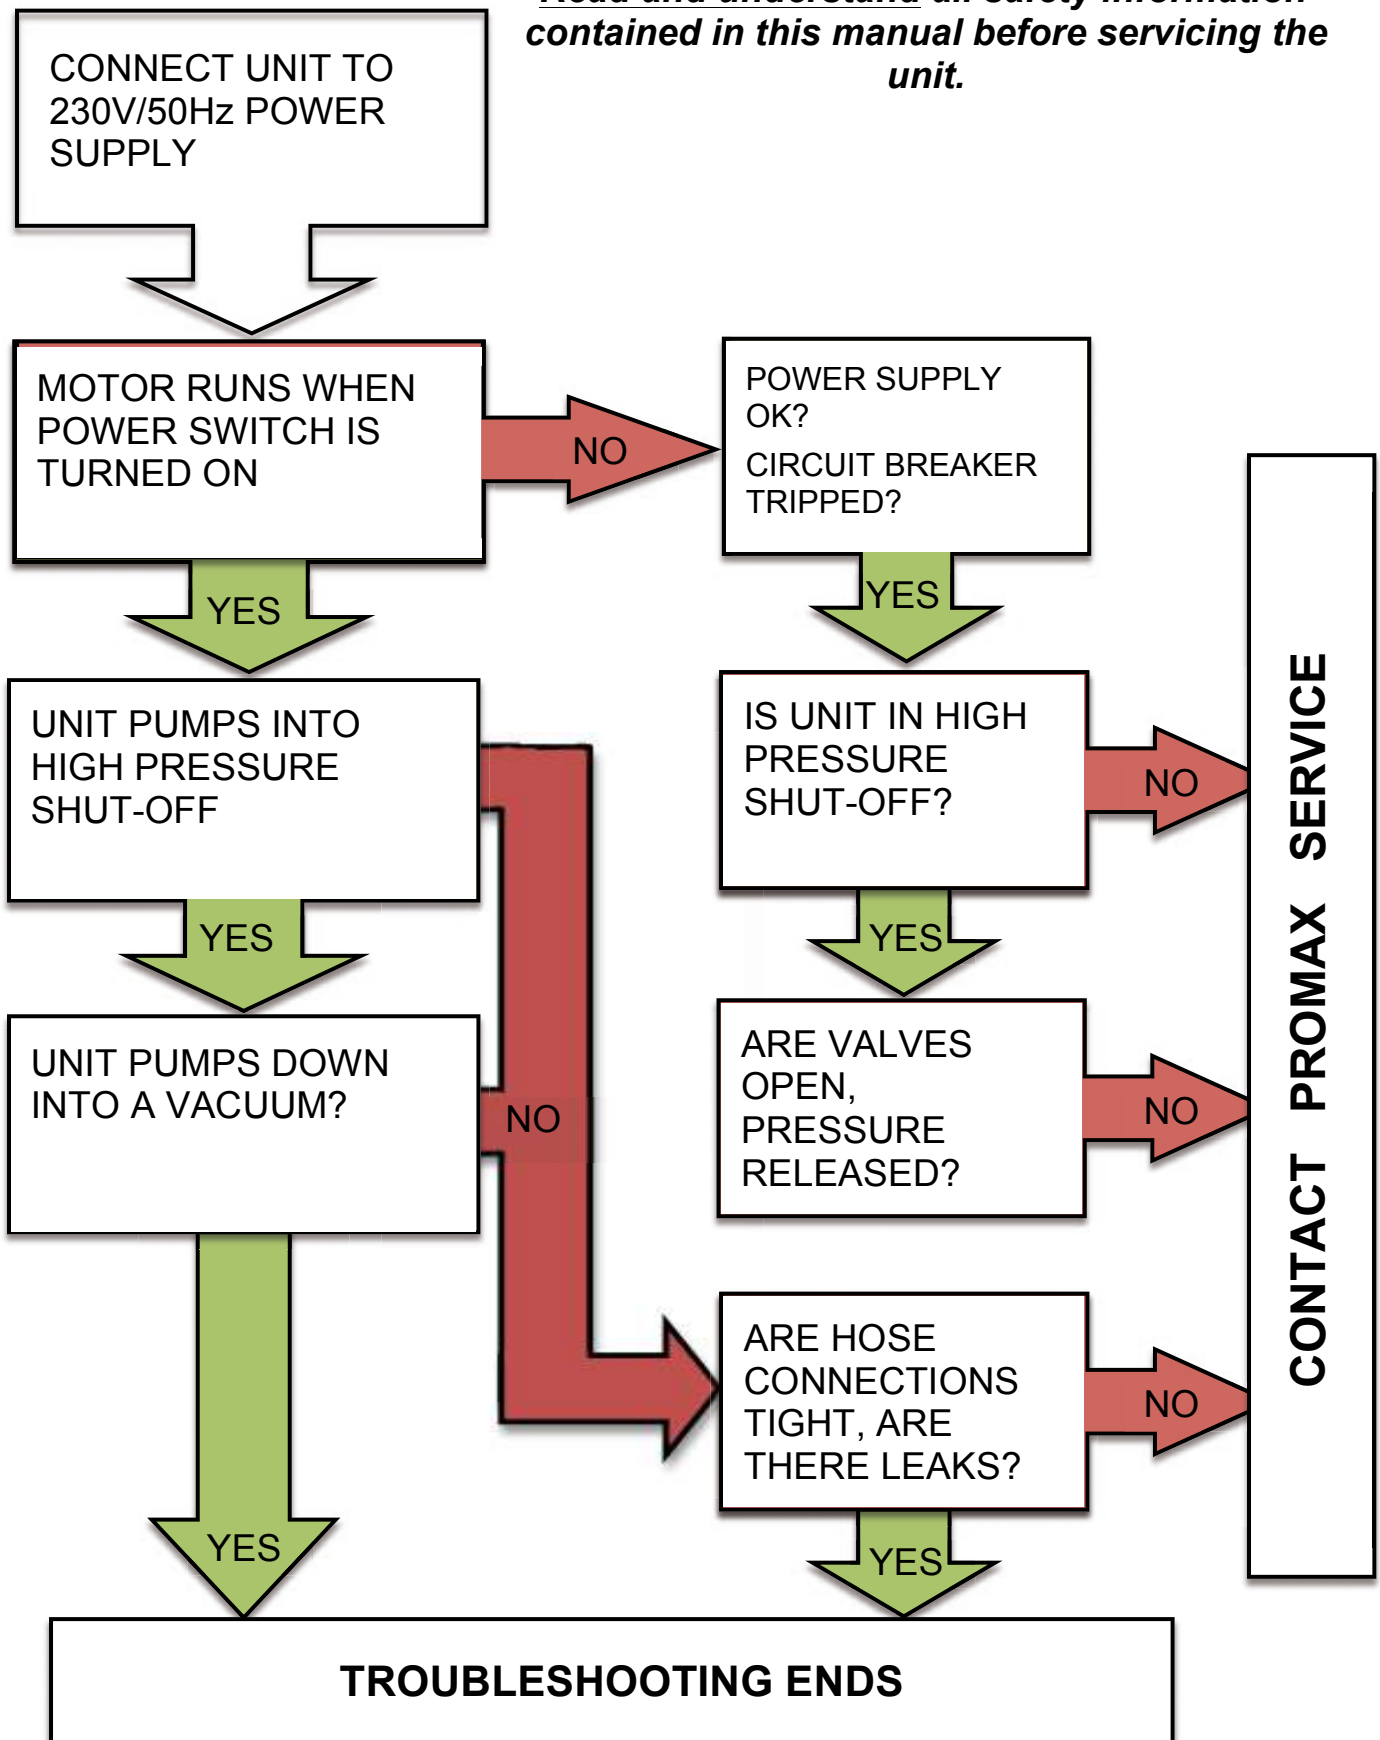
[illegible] all safety information contained in this manual before servicing the unit.

CONNECT UNIT TO 230V/50Hz POWER SUPPLY

MOTOR RUNS WHEN POWER SWITCH IS TURNED ON

NO

POWER SUPPLY OK?

CIRCUIT BREAKER TRIPPED?

YES

YES

UNIT PUMPS INTO HIGH PRESSURE SHUT-OFF

IS UNIT IN HIGH PRESSURE SHUT-OFF?

NO

YES

YES

UNIT PUMPS DOWN INTO A VACUUM?

NO

ARE VALVES OPEN, PRESSURE RELEASED?

NO

ARE HOSE CONNECTIONS TIGHT, ARE THERE LEAKS?

NO

CONTACT PROMAX SERVICE

YES

YES

TROUBLESHOOTING ENDS